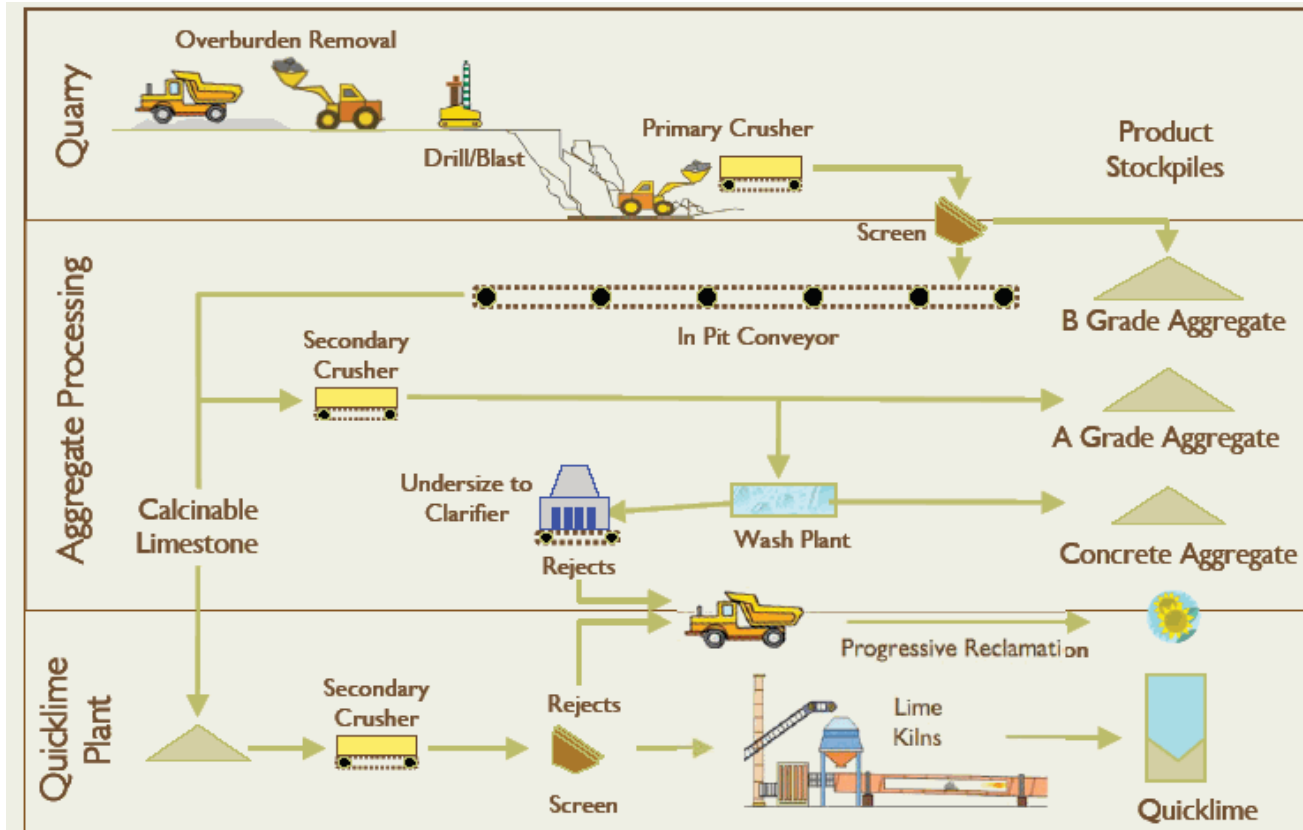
Quarry

Overburden Removal

Drill/Blast

Primary Crusher

Product Stockpiles

Screen

Aggregate Processing

In Pit Conveyor

B Grade Aggregate

Secondary Crusher

A Grade Aggregate

Calcinable Limestone

Undersize to Clarifier

Wash Plant

Concrete Aggregate

Rejects

Progressive Reclamation

Quicklime Plant

Secondary Crusher

Rejects

Screen

Lime Kilns

Quicklime